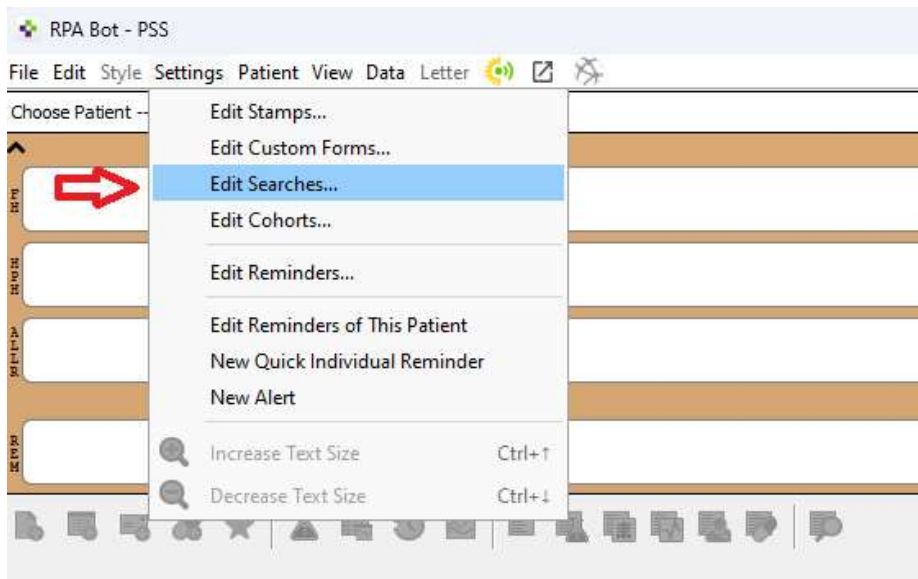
RPA Bot - PSS

File Edit Style Settings Patient View Data Letter

Choose Patient --

FH

HPH

ALLR

REM

Edit Stamps...
Edit Custom Forms...
Edit Searches...
Edit Cohorts...

Edit Reminders...

Edit Reminders of This Patient
New Quick Individual Reminder
New Alert

Increase Text Size Ctrl+↑
Decrease Text Size Ctrl+↓